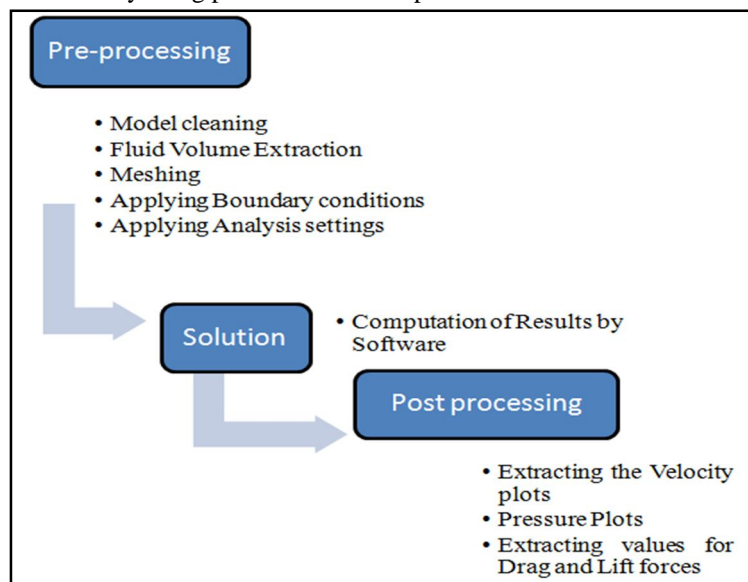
Pre-processing

- Model cleaning
- Fluid Volume Extraction
- Meshing
- Applying Boundary conditions
- Applying Analysis settings

Solution

- Computation of Results by Software

Post processing

- Extracting the Velocity plots
- Pressure Plots
- Extracting values for Drag and Lift forces